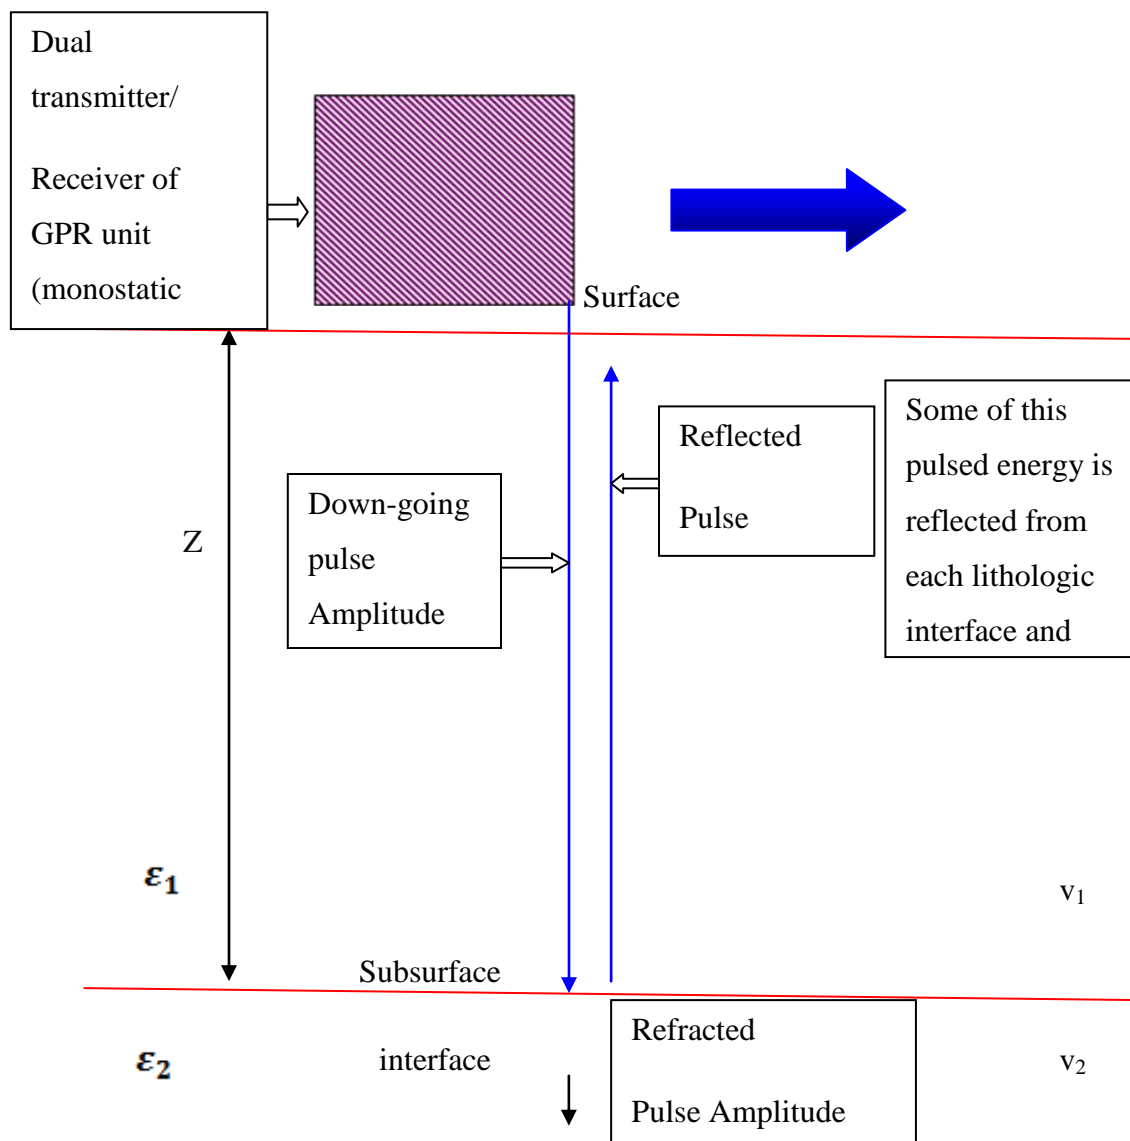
Dual transmitter/

Receiver of GPR unit (monostatic

Surface

Reflected

Pulse

Some of this pulsed energy is reflected from each lithologic interface and

Down-going pulse Amplitude

Z

$\varepsilon_1$

$v_1$

Subsurface

interface

$\varepsilon_2$

Refracted

Pulse Amplitude

$v_2$